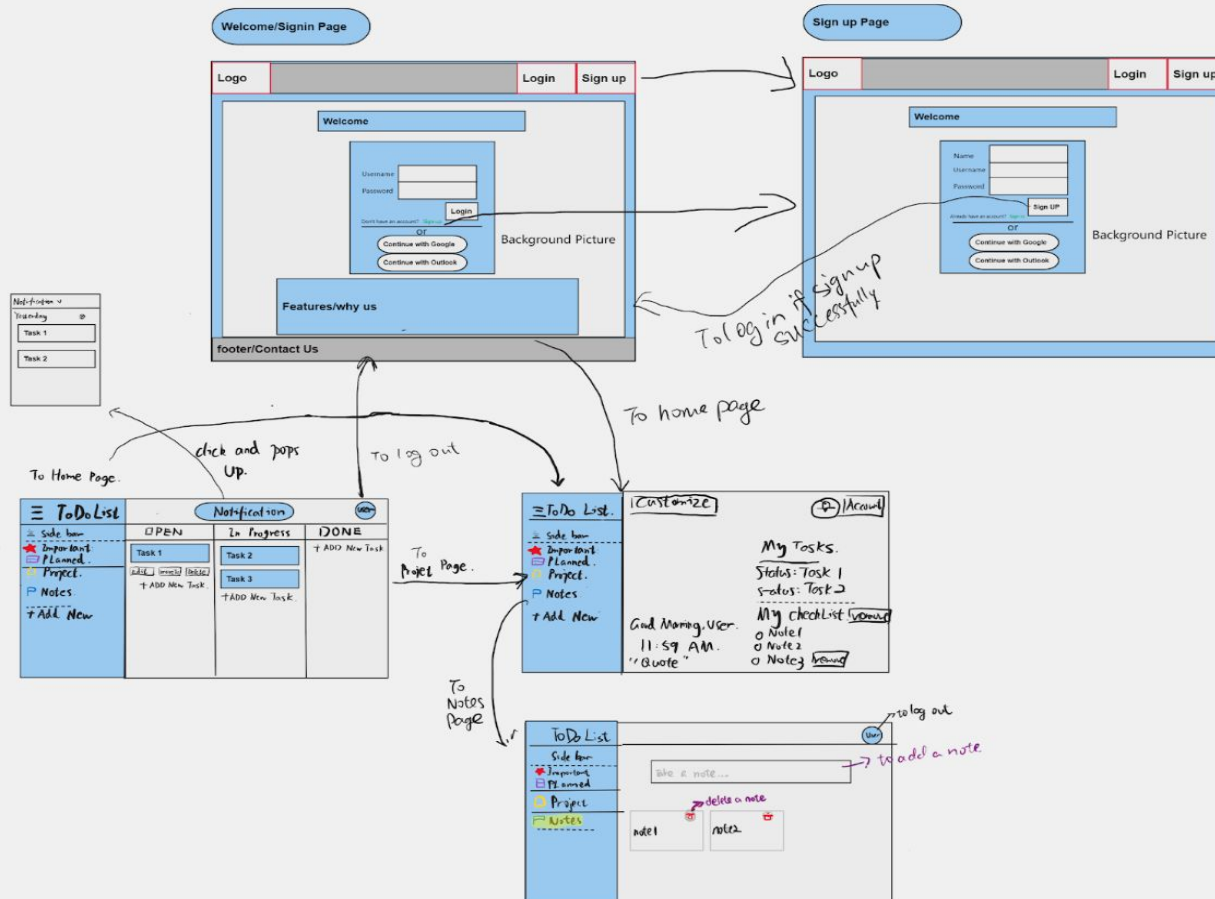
Welcome/Signin Page

Logo
Login
Sign up

Welcome

Username
Password
Login
Don't have an account? Sign up
or
Continue with Google
Continue with Outlook

Background Picture

Features/why us

footer/Contact Us

Sign up Page

Logo
Login
Sign up

Welcome

Name
Username
Password
Sign UP
Already have an account? Sign in
or
Continue with Google
Continue with Outlook

Background Picture

To login if signup successfully

Notification
Yesterday
Task 1
Task 2

To Home Page.

click and pops up.

To log out

To home page

≡ ToDo List
Side bar
Important
Planned
Project.
Notes.
+ Add New

Notification
User

OPEN
Task 1
edit
+ ADD New Task.

In Progress
Task 2
Task 3
+ ADD New Task.

DONE
+ ADD New Task

To Project Page.

≡ ToDo List.
Side bar
Important
Planned
Project.
Notes
+ Add New

Customize
Account

My Tasks.
Status: Task 1
Status: Task 2
My checkList
remove
Good Morning, User.
11:59 AM.
"Quote"
o Note1
o Note2
o Note3
remove

To Notes Page

ToDo List
Side bar
Important
Planned
Project
Notes

User
to log out

Take a note...
to add a note
delete a note
note1
note2